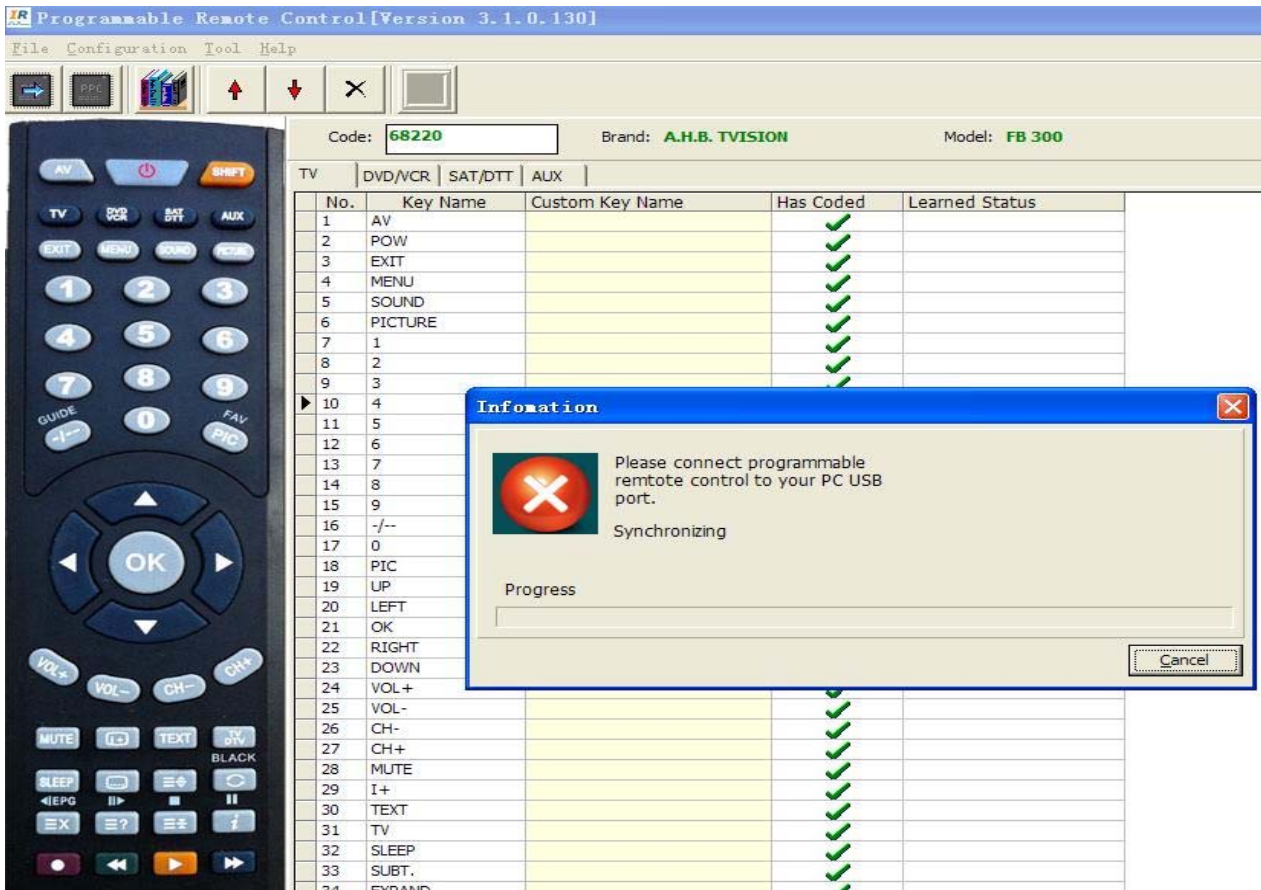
IR Programmable Remote Control[Version 3.1.0.130]

File Configuration Tool Help

PPC

Code: 68220 Brand: A.H.B. TVISION Model: FB 300

AV SHIFT
TV DVD VCR SAT DTT AUX
EXIT MENU SOUND PICTURE
1 2 3
4 5 6
7 8 9
GUIDE -/-- 0 FAV P/C
OK
VOL+ VOL- CH- CH+
MUTE TEXT TV DTV
BLACK
SLEEP
◄EPG

TV | DVD/VCR | SAT/DTT | AUX

| No. | Key Name | Custom Key Name | Has Coded | Learned Status |
|---|---|---|---|---|
| 1 | AV | | ✓ | |
| 2 | POW | | ✓ | |
| 3 | EXIT | | ✓ | |
| 4 | MENU | | ✓ | |
| 5 | SOUND | | ✓ | |
| 6 | PICTURE | | ✓ | |
| 7 | 1 | | ✓ | |
| 8 | 2 | | ✓ | |
| 9 | 3 | | ✓ | |
| 10 | 4 | | | |
| 11 | 5 | | | |
| 12 | 6 | | | |
| 13 | 7 | | | |
| 14 | 8 | | | |
| 15 | 9 | | | |
| 16 | -/-- | | | |
| 17 | 0 | | | |
| 18 | PIC | | | |
| 19 | UP | | | |
| 20 | LEFT | | | |
| 21 | OK | | | |
| 22 | RIGHT | | | |
| 23 | DOWN | | | |
| 24 | VOL+ | | ✓ | |
| 25 | VOL- | | ✓ | |
| 26 | CH- | | ✓ | |
| 27 | CH+ | | ✓ | |
| 28 | MUTE | | ✓ | |
| 29 | I+ | | ✓ | |
| 30 | TEXT | | ✓ | |
| 31 | TV | | ✓ | |
| 32 | SLEEP | | ✓ | |
| 33 | SUBT. | | ✓ | |
| 34 | EXPAND | | ✓ | |

Infomation

Please connect programmable remtote control to your PC USB port.

Synchronizing

Progress

Cancel